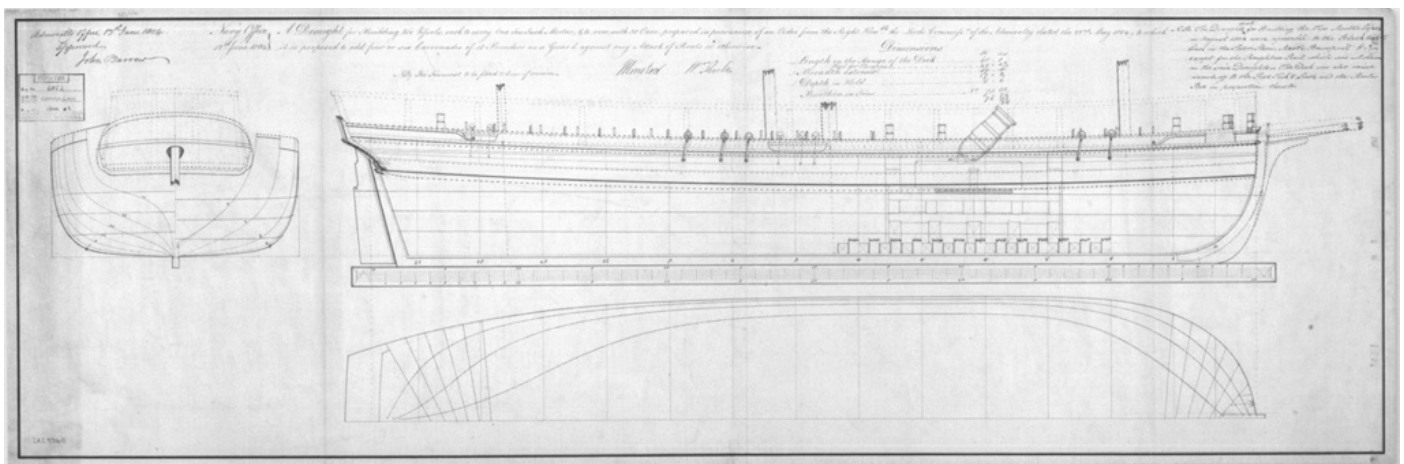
Admiralty Office 19th June 1804
Approved
John Barrow

Navy Office
18th June 1804

A Draught for Building two Vessels, each to carry One fourteen inch Mortar, & to row with 20 Oars, prepared in pursuance of an Order from the Right Honble the Lords Commissrs of the Admiralty dated the 27th May 1804, to which it is proposed to add four or six Carronades of 18 Pounders in a frame to guard against any attack of Boats or otherwise.

N.B. The Summit to be fitted 4 Inches of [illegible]

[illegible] Wm Rule

Dimensions
Length on the Range of the Deck
Breadth Extreme
Depth in Hold
Burthen in Tons

Note. The Draught for Building the Two Mortar Vessels as approved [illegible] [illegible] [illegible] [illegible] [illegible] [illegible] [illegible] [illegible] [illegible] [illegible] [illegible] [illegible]

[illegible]